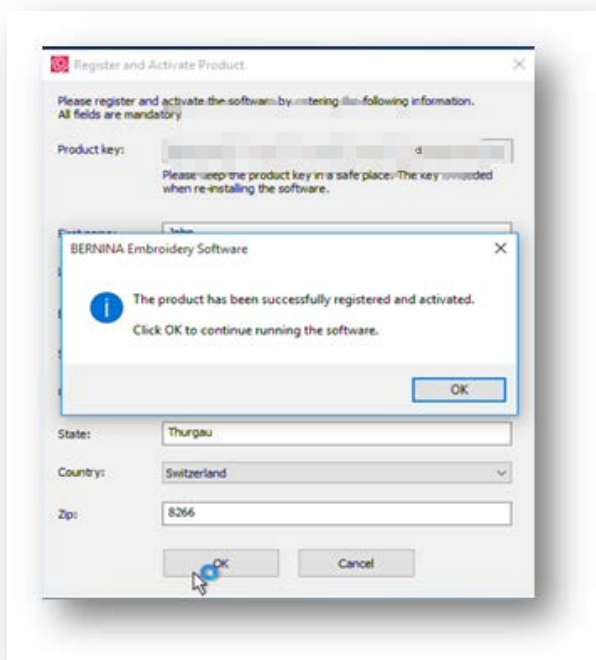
Register and Activate Product

Please register and activate the software by entering the following information. All fields are mandatory

Product key: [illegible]

Please keep the product key in a safe place. The key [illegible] when re-installing the software.

First name: John

BERNINA Embroidery Software

The product has been successfully registered and activated.

Click OK to continue running the software.

OK

State: Thurgau

Country: Switzerland

Zip: 8266

OK

Cancel